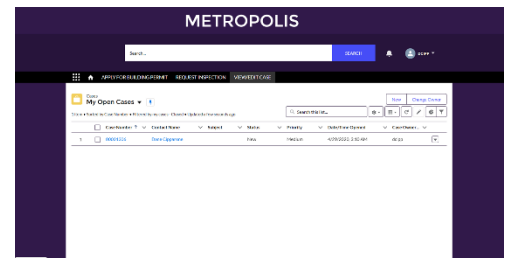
METROPOLIS

Search...

SEARCH

ccore

APPLY FOR BUILDING PERMIT REQUEST INSPECTION VIEW/EDIT CASE

Cases
My Open Cases

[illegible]

Search this list...

New Change Owner

| | Case Number | Contact Name | Subject | Status | Priority | Date/Time Opened | Case Owner... |
|---|---|---|---|---|---|---|---|
| 1 | 00001026 | Dora Cipparone | | New | Medium | 4/29/2020, 3:50 AM | dcips |